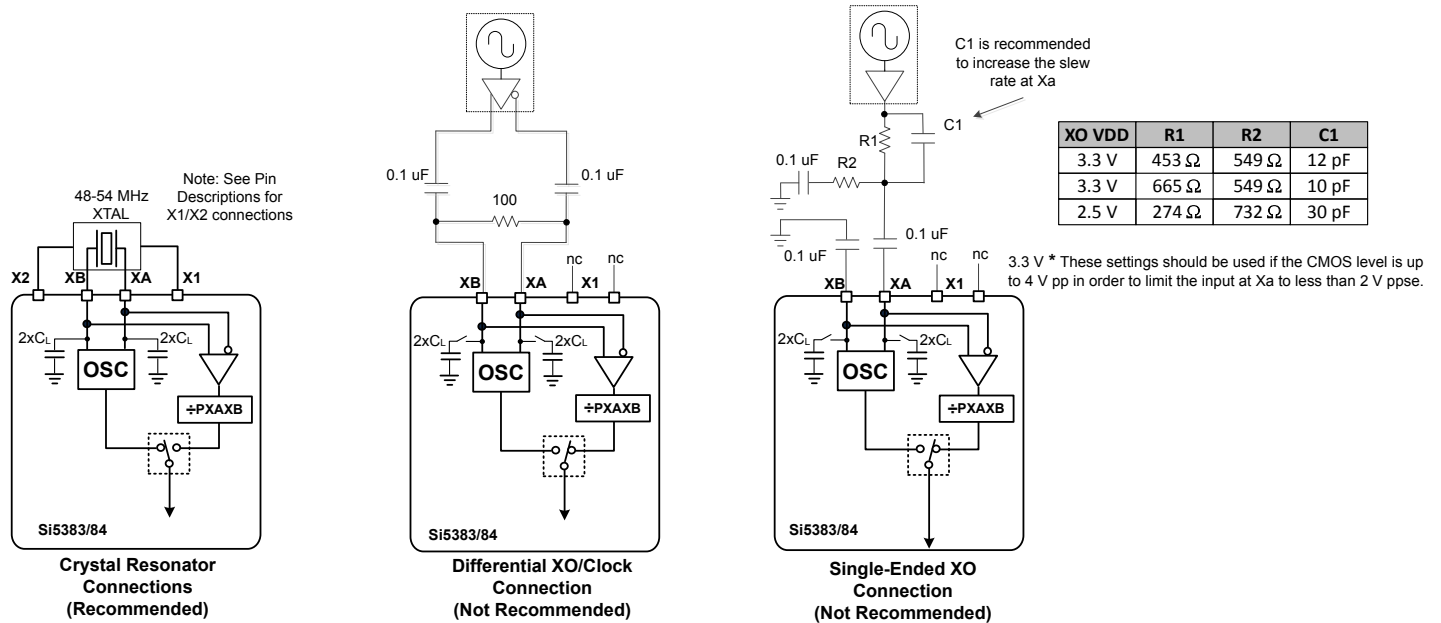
Note: See Pin Descriptions for X1/X2 connections

48-54 MHz XTAL

X2 XB XA X1

$2xC_L$ $2xC_L$

OSC

÷PXAXB

Si5383/84

Crystal Resonator Connections (Recommended)

0.1 uF 0.1 uF

100

nc nc

XB XA X1

$2xC_L$ $2xC_L$

OSC

÷PXAXB

Si5383/84

Differential XO/Clock Connection (Not Recommended)

C1 is recommended to increase the slew rate at Xa

R1

C1

0.1 uF R2

0.1 uF

0.1 uF

nc nc

XB XA X1

$2xC_L$ $2xC_L$

OSC

÷PXAXB

Si5383/84

Single-Ended XO Connection (Not Recommended)

| XO VDD | R1 | R2 | C1 |
|---|---|---|---|
| 3.3 V | 453 Ω | 549 Ω | 12 pF |
| 3.3 V | 665 Ω | 549 Ω | 10 pF |
| 2.5 V | 274 Ω | 732 Ω | 30 pF |

3.3 V * These settings should be used if the CMOS level is up to 4 V pp in order to limit the input at Xa to less than 2 V ppse.